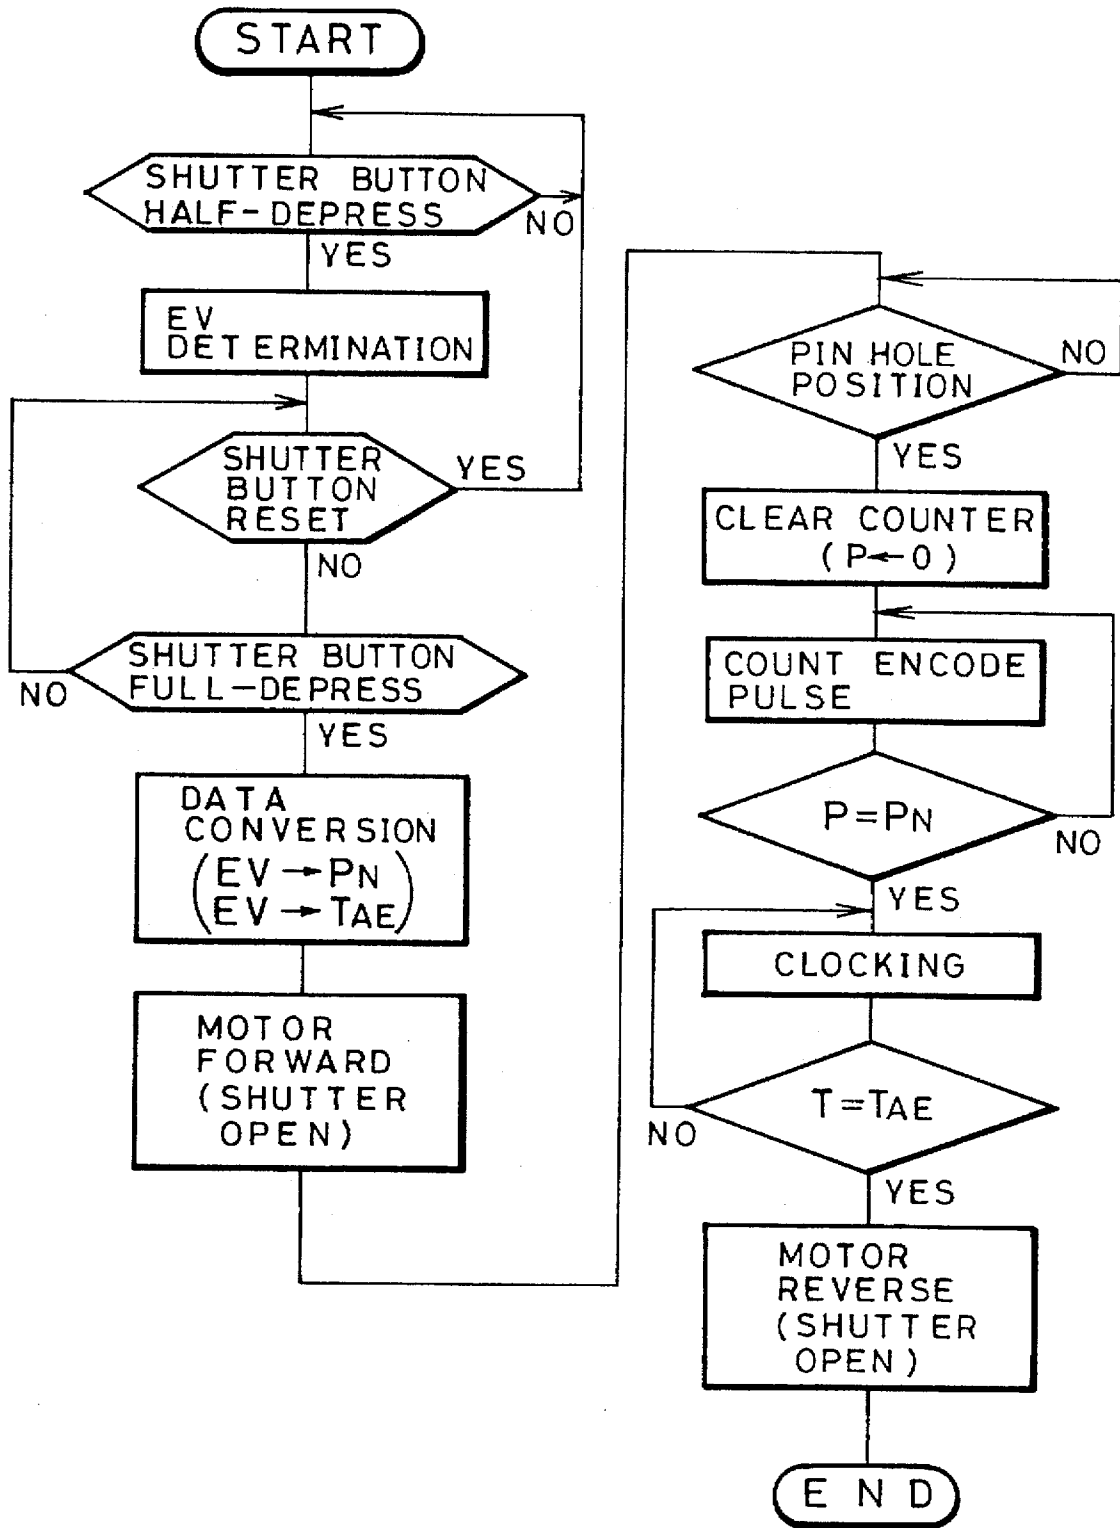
START

SHUTTER BUTTON HALF-DEPRESS

NO

YES

EV DETERMINATION

SHUTTER BUTTON RESET

YES

NO

SHUTTER BUTTON FULL-DEPRESS

NO

YES

DATA CONVERSION $\begin{pmatrix} EV \rightarrow P_N \\ EV \rightarrow T_{AE} \end{pmatrix}$

MOTOR FORWARD (SHUTTER OPEN)

PIN HOLE POSITION

NO

YES

CLEAR COUNTER $(P \leftarrow 0)$

COUNT ENCODE PULSE

$P = P_N$

NO

YES

CLOCKING

$T = T_{AE}$

NO

YES

MOTOR REVERSE (SHUTTER OPEN)

END